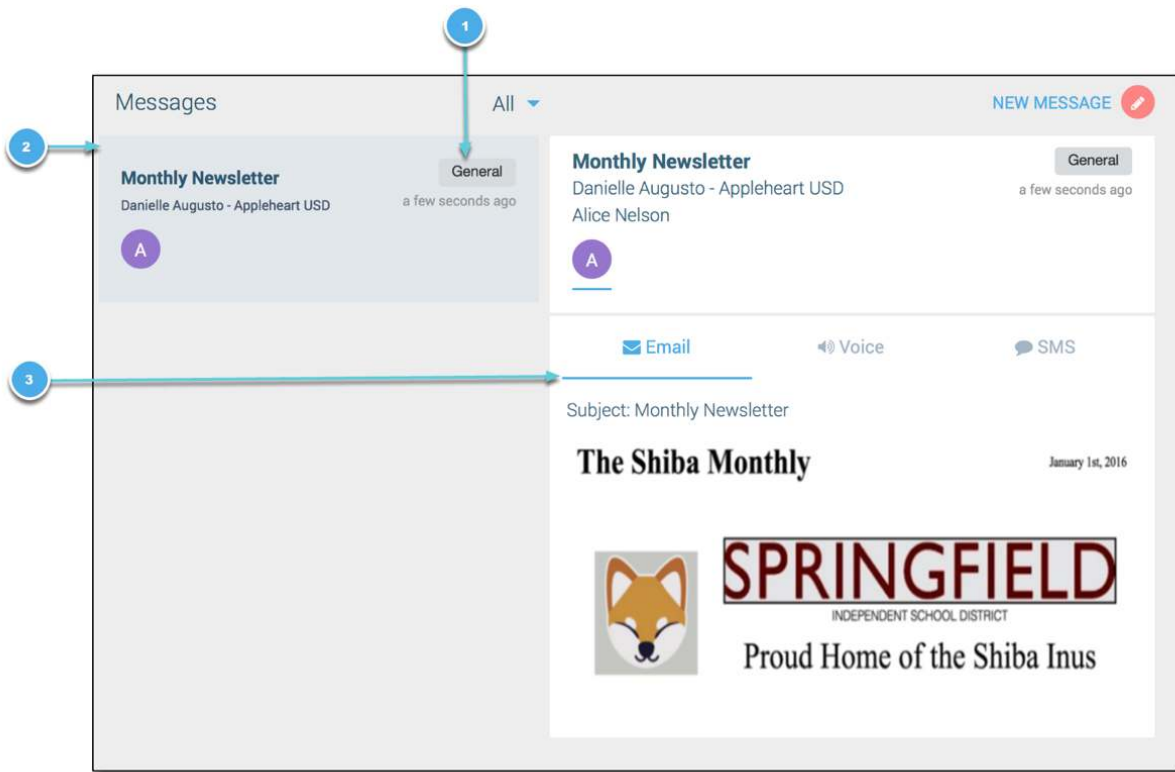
1

Messages

All

NEW MESSAGE

2

Monthly Newsletter

Danielle Augusto - Appleheart USD

General

a few seconds ago

A

Monthly Newsletter

Danielle Augusto - Appleheart USD

Alice Nelson

General

a few seconds ago

A

3

Email

Voice

SMS

Subject: Monthly Newsletter

The Shiba Monthly

January 1st, 2016

SPRINGFIELD

INDEPENDENT SCHOOL DISTRICT

Proud Home of the Shiba Inus